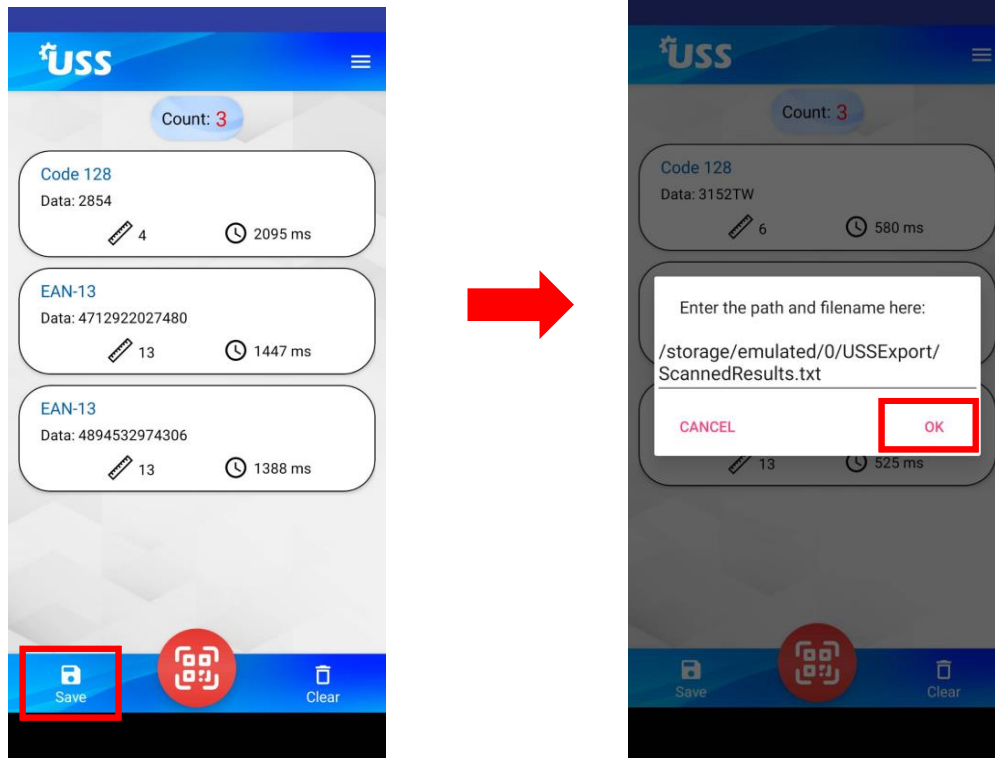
USS

Count: 3

Code 128
Data: 2854
4 2095 ms

EAN-13
Data: 4712922027480
13 1447 ms

EAN-13
Data: 4894532974306
13 1388 ms

Save

Clear

USS

Count: 3

Code 128
Data: 3152TW
6 580 ms

Enter the path and filename here:

/storage/emulated/0/USSExport/ScannedResults.txt

CANCEL

OK

13 525 ms

Save

Clear